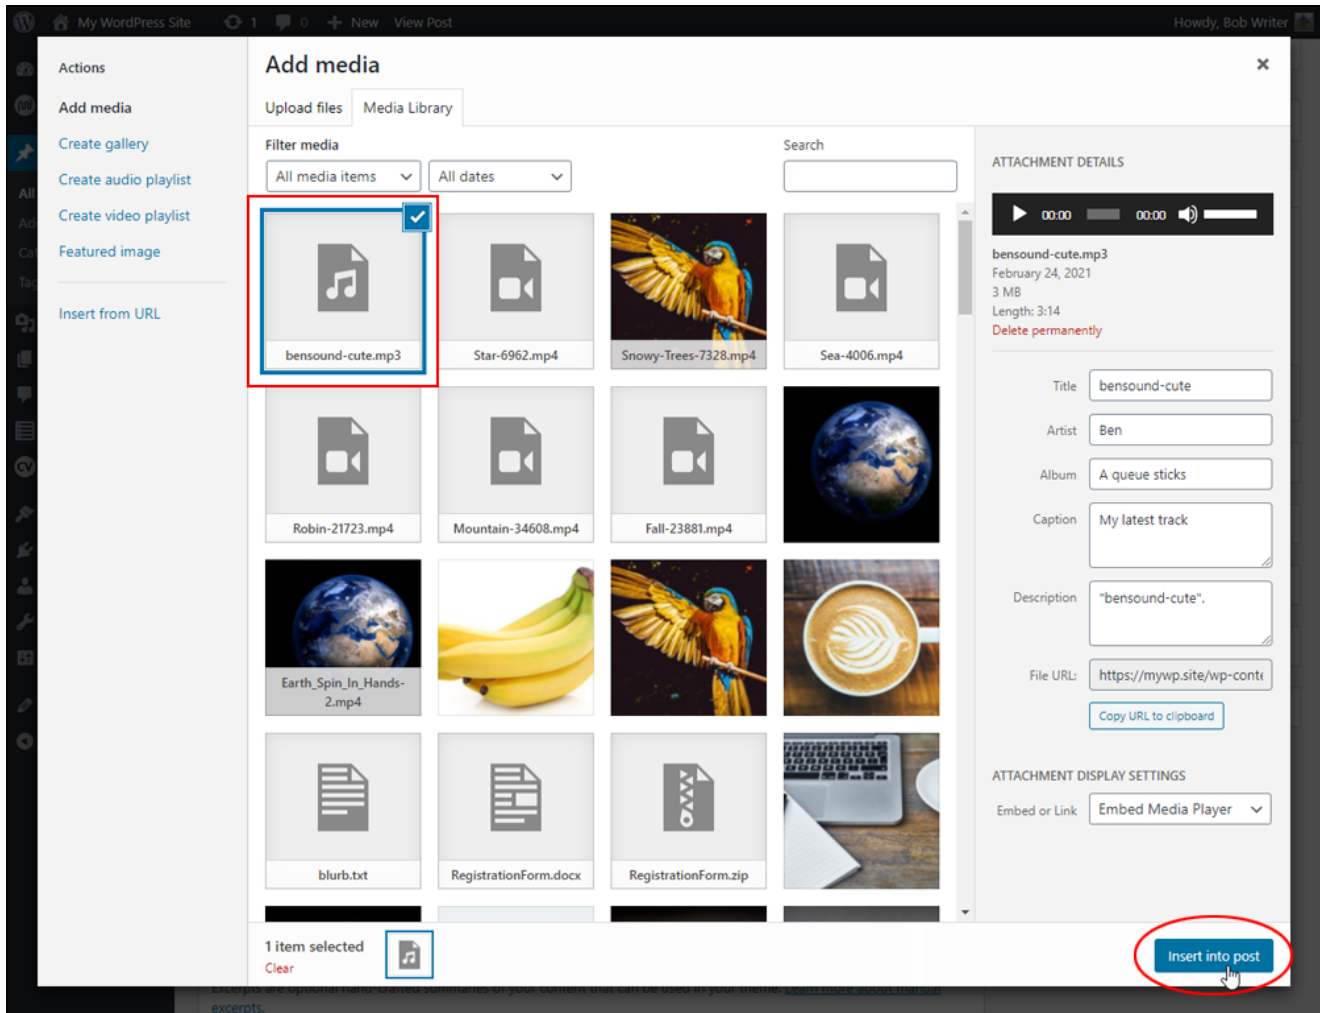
My WordPress Site 1 0 New View Post Howdy, Bob Writer

Actions

Add media

Create gallery

Create audio playlist

Create video playlist

Featured image

Insert from URL

Add media

×

Upload files Media Library

Filter media

All media items All dates

Search

bensound-cute.mp3

Star-6962.mp4

Snowy-Trees-7328.mp4

Sea-4006.mp4

Robin-21723.mp4

Mountain-34608.mp4

Fall-23881.mp4

Earth_Spin_In_Hands-2.mp4

blurb.txt

RegistrationForm.docx

RegistrationForm.zip

ATTACHMENT DETAILS

00:00 00:00

bensound-cute.mp3
February 24, 2021
3 MB
Length: 3:14
Delete permanently

Title bensound-cute

Artist Ben

Album A queue sticks

Caption My latest track

Description "bensound-cute".

File URL: https://mywp.site/wp-conte

Copy URL to clipboard

ATTACHMENT DISPLAY SETTINGS

Embed or Link Embed Media Player

1 item selected
Clear

Insert into post

Excerpts are optional hand-crafted summaries of your content that can be used in your theme. Learn more about manual excerpts.